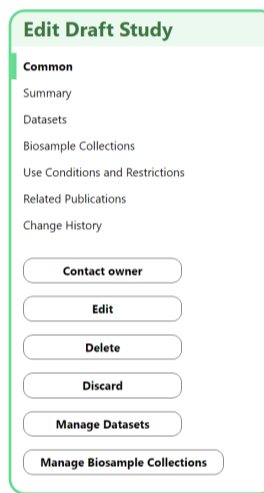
Edit Draft Study

Common

Summary

Datasets

Biosample Collections

Use Conditions and Restrictions

Related Publications

Change History

Contact owner

Edit

Delete

Discard

Manage Datasets

Manage Biosample Collections